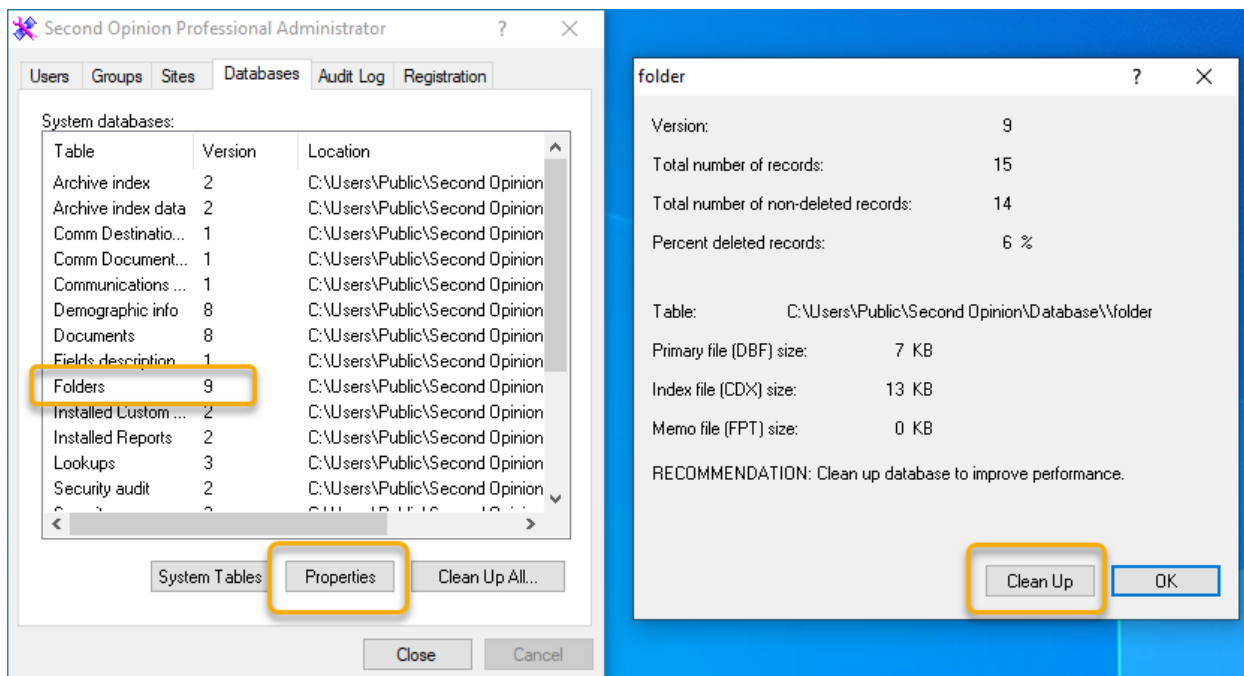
Second Opinion Professional Administrator ? ✕

Users | Groups | Sites | Databases | Audit Log | Registration

System databases:

| Table | Version | Location |
|---|---|---|
| Archive index | 2 | C:\Users\Public\Second Opinion |
| Archive index data | 2 | C:\Users\Public\Second Opinion |
| Comm Destinatio... | 1 | C:\Users\Public\Second Opinion |
| Comm Document... | 1 | C:\Users\Public\Second Opinion |
| Communications ... | 1 | C:\Users\Public\Second Opinion |
| Demographic info | 8 | C:\Users\Public\Second Opinion |
| Documents | 8 | C:\Users\Public\Second Opinion |
| Fields description | 1 | C:\Users\Public\Second Opinion |
| Folders | 9 | C:\Users\Public\Second Opinion |
| Installed Custom ... | 2 | C:\Users\Public\Second Opinion |
| Installed Reports | 2 | C:\Users\Public\Second Opinion |
| Lookups | 3 | C:\Users\Public\Second Opinion |
| Security audit | 2 | C:\Users\Public\Second Opinion |

System Tables | Properties | Clean Up All...

Close | Cancel

folder ? ✕

Version: 9

Total number of records: 15

Total number of non-deleted records: 14

Percent deleted records: 6 %

Table: C:\Users\Public\Second Opinion\Database\\folder

Primary file (DBF) size: 7 KB

Index file (CDX) size: 13 KB

Memo file (FPT) size: 0 KB

RECOMMENDATION: Clean up database to improve performance.

Clean Up | OK